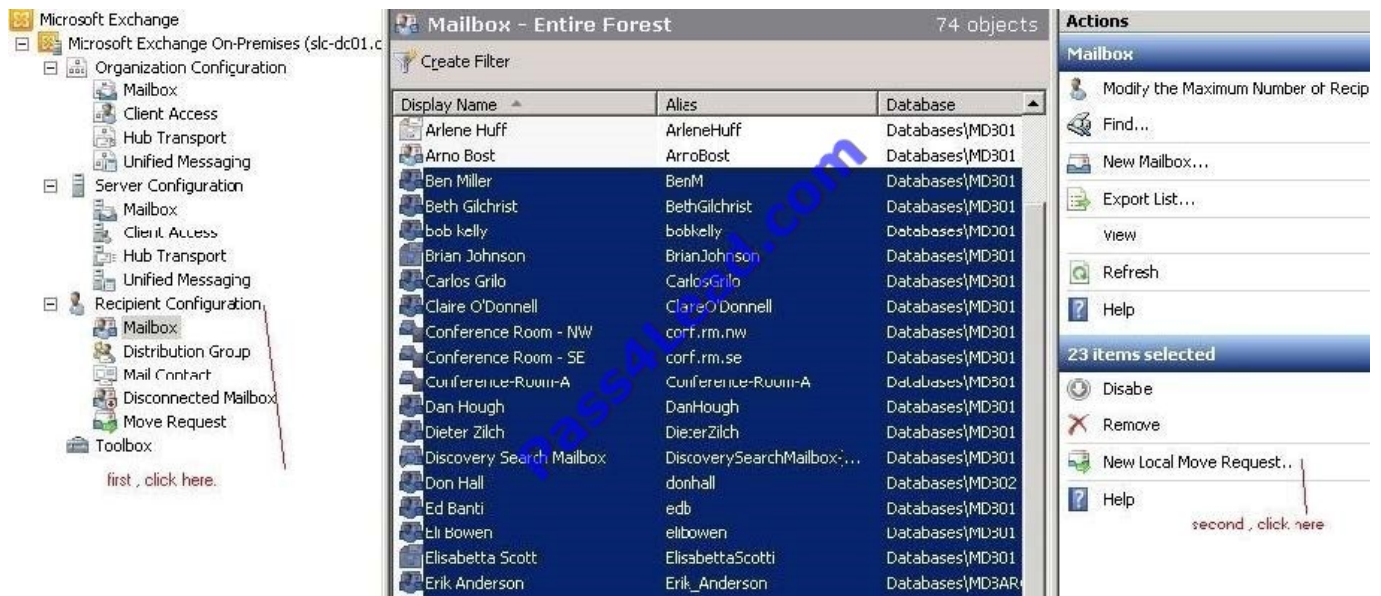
Microsoft Exchange
Microsoft Exchange On-Premises (slc-dc01.c
Organization Configuration
Mailbox
Client Access
Hub Transport
Unified Messaging
Server Configuration
Mailbox
Client Access
Hub Transport
Unified Messaging
Recipient Configuration
Mailbox
Distribution Group
Mail Contact
Disconnected Mailbox
Move Request
Toolbox

first , click here.

Mailbox - Entire Forest 74 objects
Create Filter

| Display Name | Alias | Database |
|---|---|---|
| Arlene Huff | ArleneHuff | Databases\MD301 |
| Arno Bost | ArroBost | Databases\MD301 |
| Ben Miller | BenM | Databases\MD301 |
| Beth Gilchrist | BethGilchrist | Databases\MD301 |
| bob kelly | bobkelly | Databases\MD301 |
| Brian Johnson | BrianJohnson | Databases\MD301 |
| Carlos Grilo | CarlosGrilo | Databases\MD301 |
| Claire O'Donnell | ClaireO'Donnell | Databases\MD301 |
| Conference Room - NW | corf.rm.nw | Databases\MD301 |
| Conference Room - SE | corf.rm.se | Databases\MD301 |
| Conference-Room-A | Conference-Room-A | Databases\MD301 |
| Dan Hough | DanHough | Databases\MD301 |
| Dieter Zilch | DieterZilch | Databases\MD301 |
| Discovery Search Mailbox | DiscoverySearchMailbox-... | Databases\MD301 |
| Don Hall | donhall | Databases\MD302 |
| Ed Banti | edb | Databases\MD301 |
| Eli Bowen | elibowen | Databases\MD301 |
| Elisabetta Scott | ElisabettaScotti | Databases\MD301 |
| Erik Anderson | Erik_Anderson | Databases\MD3AR |

pass4itsure.com

Actions
Mailbox
Modify the Maximum Number of Recip
Find...
New Mailbox...
Export List...
View
Refresh
Help
23 items selected
Disabe
Remove
New Local Move Request..
Help

second , click here